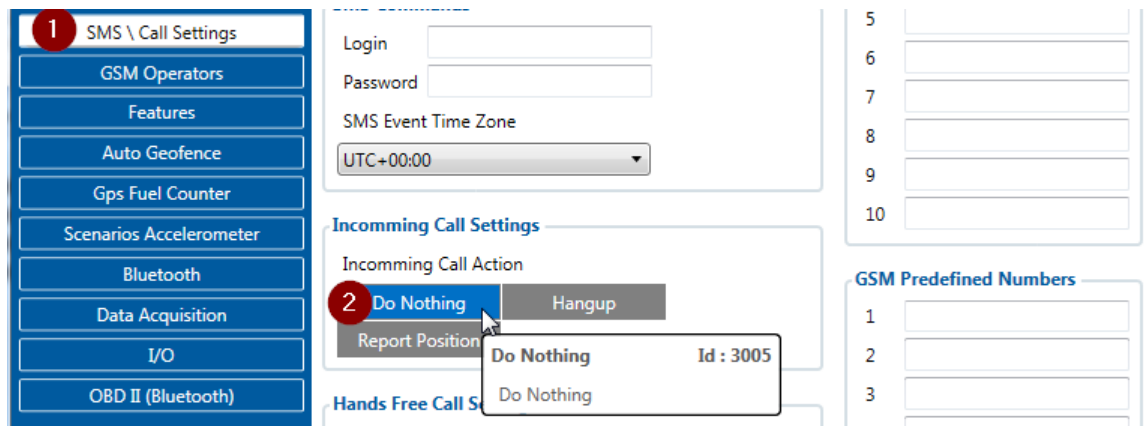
1 SMS \ Call Settings
GSM Operators
Features
Auto Geofence
Gps Fuel Counter
Scenarios Accelerometer
Bluetooth
Data Acquisition
I/O
OBD II (Bluetooth)

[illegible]
Login
Password
SMS Event Time Zone
UTC+00:00

Incomming Call Settings
Incomming Call Action
2 Do Nothing
Hangup
Report Position
Do Nothing Id : 3005
Do Nothing

Hands Free Call S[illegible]

5
6
7
8
9
10

GSM Predefined Numbers
1
2
3